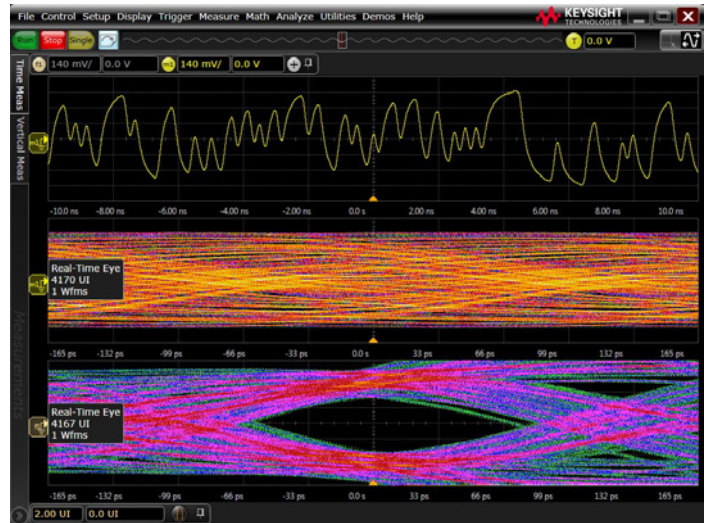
File Control Setup Display Trigger Measure Math Analyze Utilities Demos Help

KEYSIGHT TECHNOLOGIES

Run Stop Single

T 0.0 V

1 140 mV/ 0.0 V

M1 140 mV/ 0.0 V

Time Meas

Vertical Meas

-10.0 ns -8.00 ns -6.00 ns -4.00 ns -2.00 ns 0.0 s 2.00 ns 4.00 ns 6.00 ns 8.00 ns 10.0 ns

Real-Time Eye
4170 UI
1 Wfms

Measurements

-165 ps -132 ps -99 ps -66 ps -33 ps 0.0 s 33 ps 66 ps 99 ps 132 ps 165 ps

Real-Time Eye
4167 UI
1 Wfms

-165 ps -132 ps -99 ps -66 ps -33 ps 0.0 s 33 ps 66 ps 99 ps 132 ps 165 ps

2.00 UI 0.0 UI